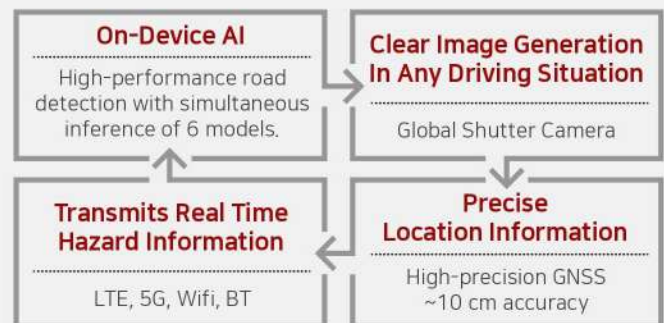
On-Device AI

High-performance road detection with simultaneous inference of 6 models.

Clear Image Generation In Any Driving Situation

Global Shutter Camera

Precise Location Information

High-precision GNSS ~10 cm accuracy

Transmits Real Time Hazard Information

LTE, 5G, Wifi, BT